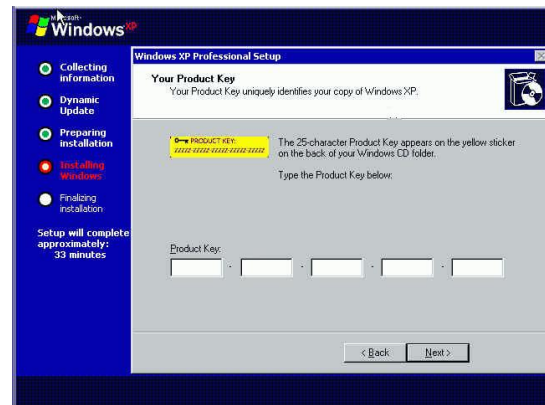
Microsoft Windows XP

Collecting information

Dynamic Update

Preparing installation

Installing Windows

Finalizing installation

Setup will complete approximately: 33 minutes

Windows XP Professional Setup

Your Product Key

Your Product Key uniquely identifies your copy of Windows XP.

PRODUCT KEY: XXXXX-XXXXX-XXXXX-XXXXX-XXXXX

The 25-character Product Key appears on the yellow sticker on the back of your Windows CD folder.

Type the Product Key below:

Product Key:

- - - -

< Back

Next >